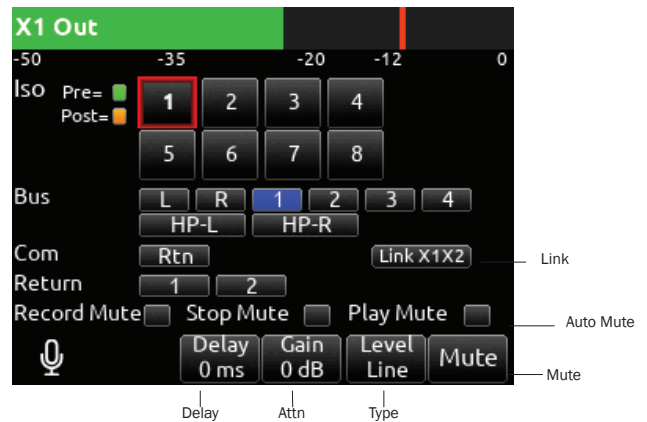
X1 Out

-50 -35 -20 -12 0

Iso Pre= Post=

1 2 3 4

5 6 7 8

Bus L R 1 2 3 4

HP-L HP-R

Com Rtn Link X1X2

Link

Return 1 2

Record Mute Stop Mute Play Mute

Auto Mute

Delay 0 ms

Gain 0 dB

Level Line

Mute

Mute

Delay Attn Type